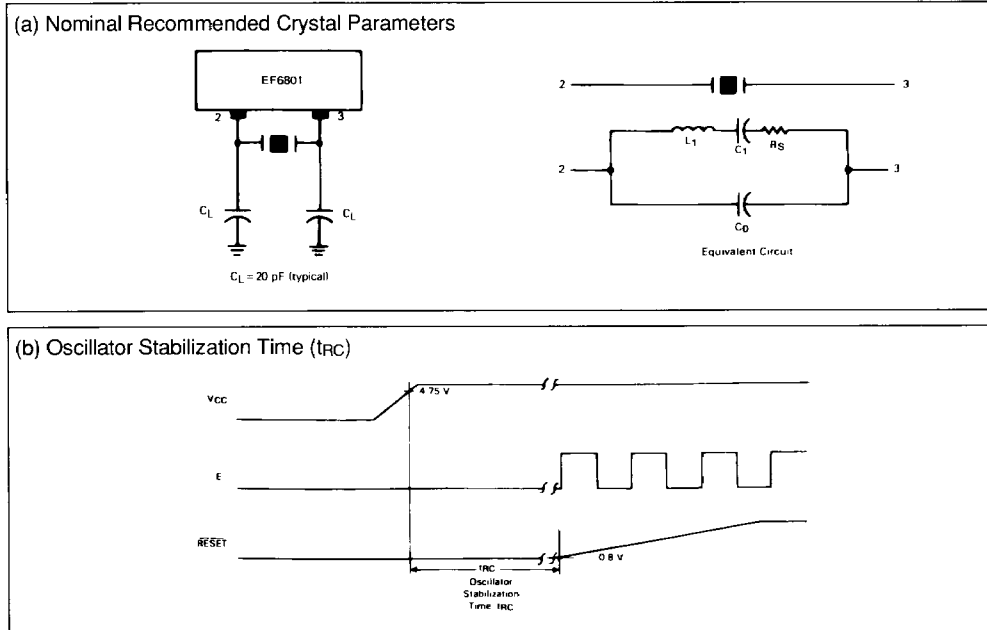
(a) Nominal Recommended Crystal Parameters

EF6801

2

3

$C_L$

$C_L$

$C_L$ = 20 pF (typical)

2

3

$L_1$

$C_1$

$R_S$

2

3

$C_0$

Equivalent Circuit

(b) Oscillator Stabilization Time ($t_{RC}$)

$V_{CC}$

4.75 V

E

$\overline{RESET}$

0.8 V

$t_{RC}$

Oscillator Stabilization Time $t_{RC}$